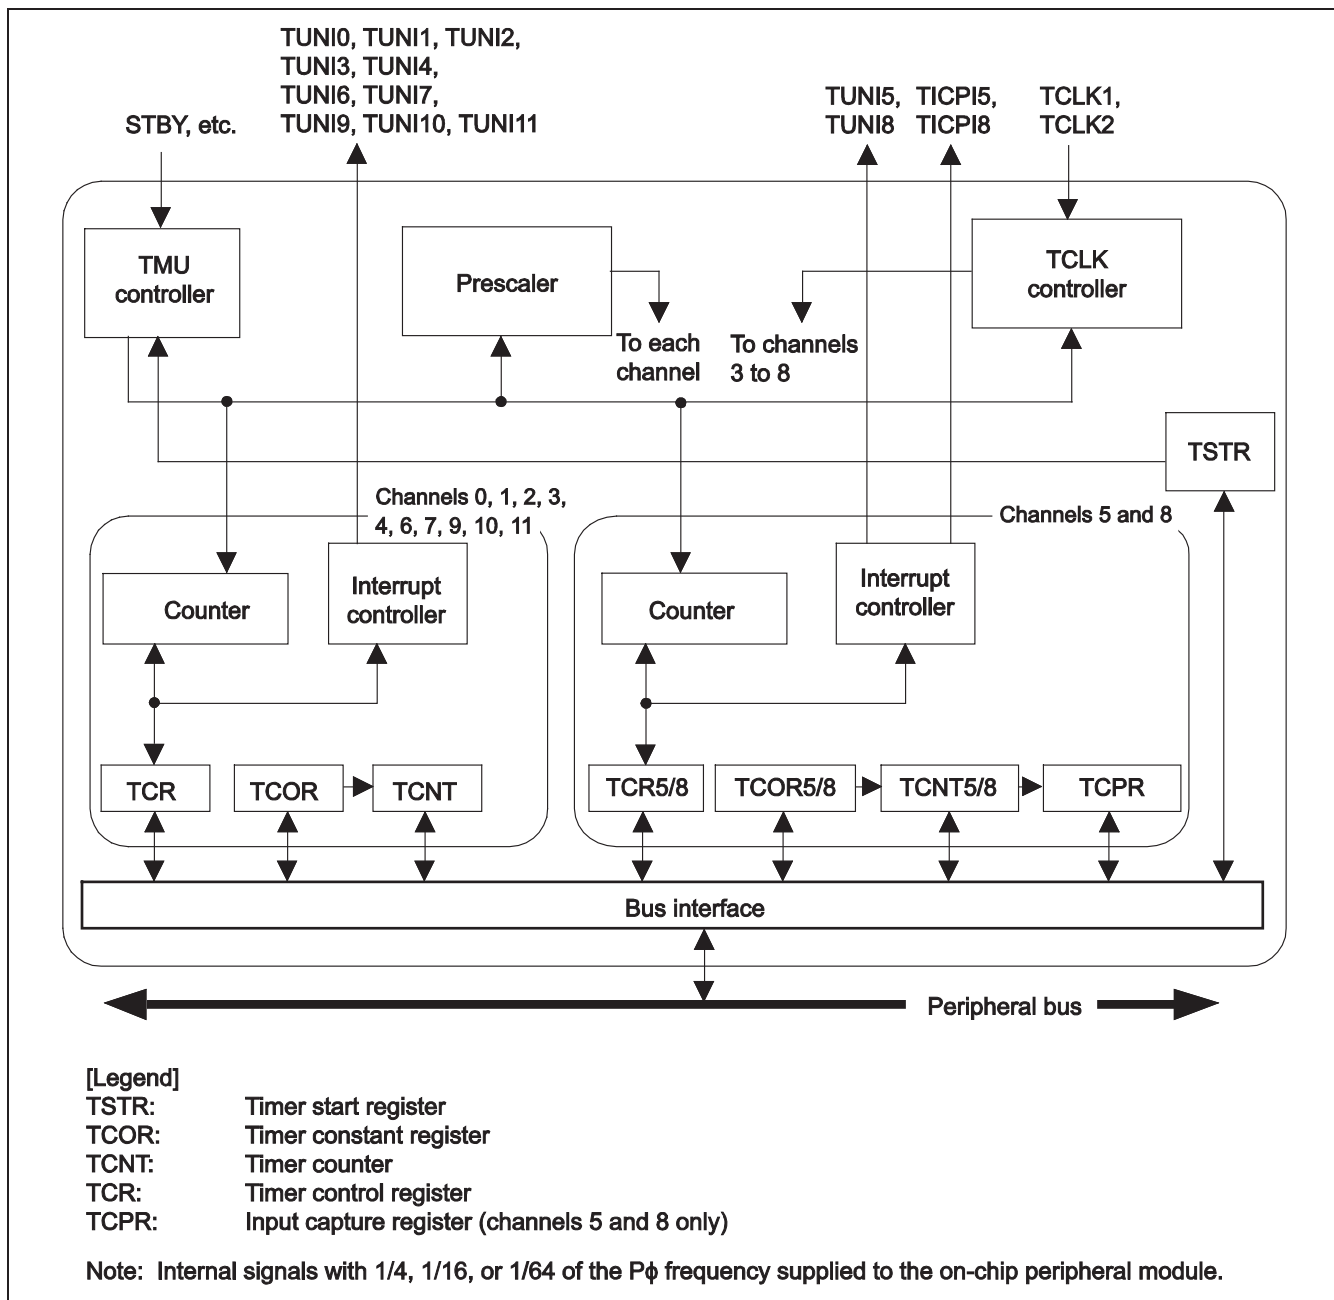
TUNI0, TUNI1, TUNI2,
TUNI3, TUNI4,
TUNI6, TUNI7,
TUNI9, TUNI10, TUNI11

STBY, etc.

TUNI5, TUNI8

TICPI5, TICPI8

TCLK1, TCLK2

TMU controller

Prescaler

To each channel

To channels 3 to 8

TCLK controller

TSTR

Channels 0, 1, 2, 3, 4, 6, 7, 9, 10, 11

Counter

Interrupt controller

TCR

TCOR

TCNT

Channels 5 and 8

Counter

Interrupt controller

TCR5/8

TCOR5/8

TCNT5/8

TCPR

Bus interface

Peripheral bus

[Legend]

| | |
|---|---|
| TSTR: | Timer start register |
| TCOR: | Timer constant register |
| TCNT: | Timer counter |
| TCR: | Timer control register |
| TCPR: | Input capture register (channels 5 and 8 only) |

Note: Internal signals with 1/4, 1/16, or 1/64 of the P$\phi$ frequency supplied to the on-chip peripheral module.